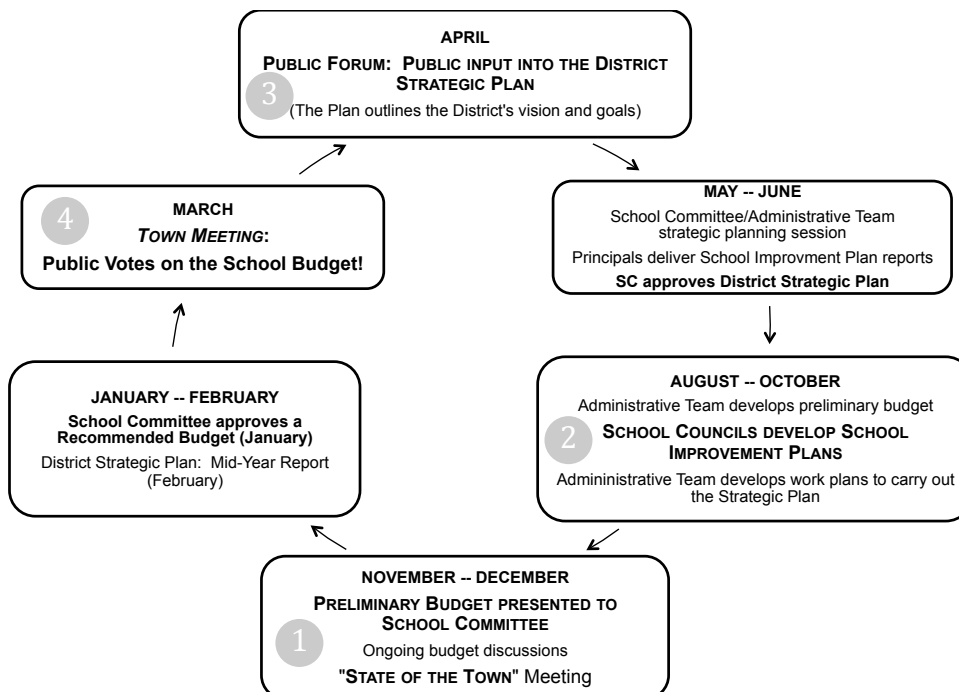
APRIL

PUBLIC FORUM: PUBLIC INPUT INTO THE DISTRICT STRATEGIC PLAN

3

(The Plan outlines the District's vision and goals)

MAY -- JUNE

School Committee/Administrative Team strategic planning session

Principals deliver School Improvment Plan reports

SC approves District Strategic Plan

AUGUST -- OCTOBER

Administrative Team develops preliminary budget

2

SCHOOL COUNCILS DEVELOP SCHOOL IMPROVEMENT PLANS

Admininistrative Team develops work plans to carry out the Strategic Plan

NOVEMBER -- DECEMBER

PRELIMINARY BUDGET PRESENTED TO SCHOOL COMMITTEE

1

Ongoing budget discussions

"STATE OF THE TOWN" Meeting

JANUARY -- FEBRUARY

School Committee approves a Recommended Budget (January)

District Strategic Plan: Mid-Year Report (February)

4

MARCH

TOWN MEETING:

Public Votes on the School Budget!